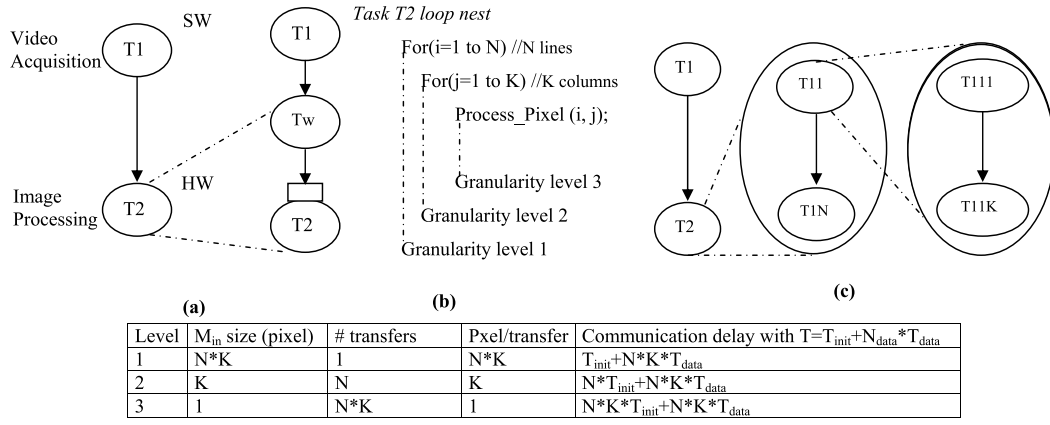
SW

Video Acquisition

T1

Image Processing

T2

HW

T1

Tw

T2

Task T2 loop nest

For(i=1 to N) //N lines

For(j=1 to K) //K columns

Process_Pixel (i, j);

Granularity level 3

Granularity level 2

Granularity level 1

T1

T2

T11

T1N

T111

T11K

(a)

(b)

(c)

| Level | $M_{in}$ size (pixel) | # transfers | Pxel/transfer | Communication delay with $T=T_{init}+N_{data}*T_{data}$ |
|---|---|---|---|---|
| 1 | N*K | 1 | N*K | $T_{init}+N*K*T_{data}$ |
| 2 | K | N | K | $N*T_{init}+N*K*T_{data}$ |
| 3 | 1 | N*K | 1 | $N*K*T_{init}+N*K*T_{data}$ |